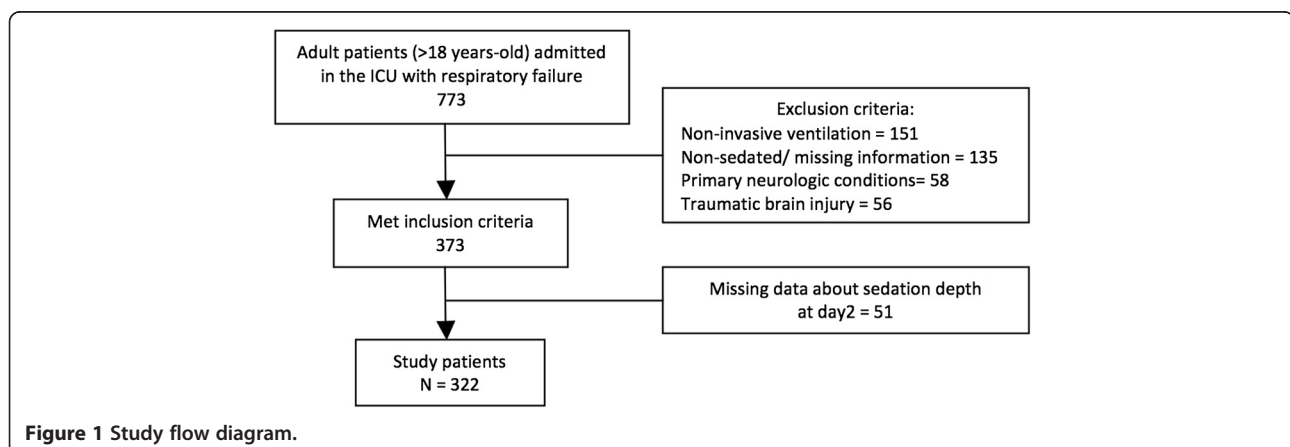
Adult patients (>18 years-old) admitted in the ICU with respiratory failure
773

Exclusion criteria:
Non-invasive ventilation = 151
Non-sedated/ missing information = 135
Primary neurologic conditions= 58
Traumatic brain injury = 56

Met inclusion criteria
373

Missing data about sedation depth at day2 = 51

Study patients
N = 322

**Figure 1 Study flow diagram.**